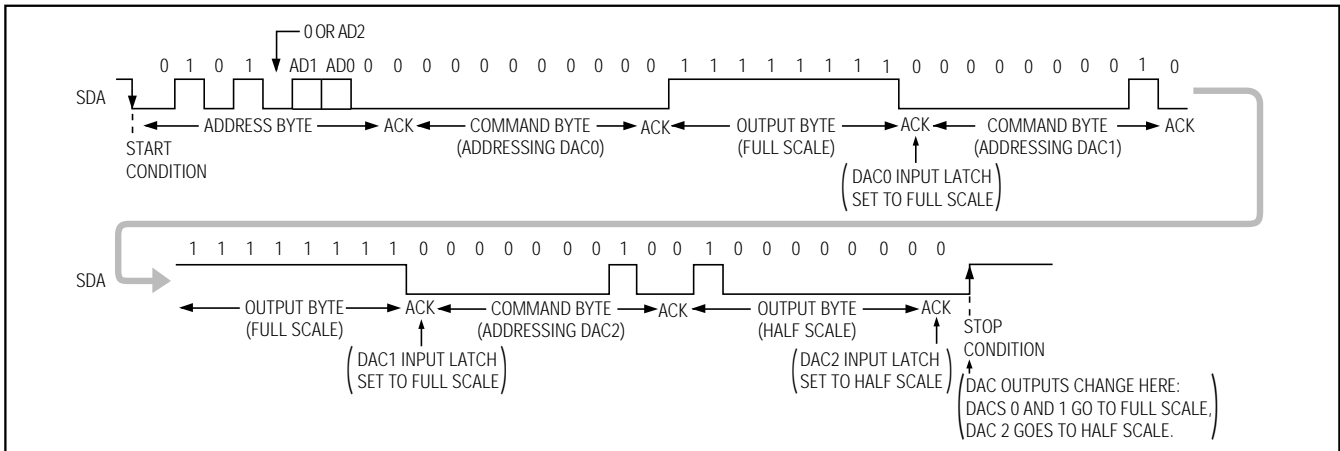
0 OR AD2

0 1 0 1 AD1 AD0 0 0 0 0 0 0 0 0 0 0 1 1 1 1 1 1 1 1 0 0 0 0 0 0 0 1 0

SDA

START CONDITION

ADDRESS BYTE ACK COMMAND BYTE (ADDRESSING DAC0) ACK OUTPUT BYTE (FULL SCALE) ACK COMMAND BYTE (ADDRESSING DAC1) ACK

(DAC0 INPUT LATCH SET TO FULL SCALE)

1 1 1 1 1 1 1 1 0 0 0 0 0 0 0 1 0 0 1 0 0 0 0 0 0 0

SDA

OUTPUT BYTE (FULL SCALE) ACK COMMAND BYTE (ADDRESSING DAC2) ACK OUTPUT BYTE (HALF SCALE) ACK

STOP CONDITION

(DAC1 INPUT LATCH SET TO FULL SCALE)

(DAC2 INPUT LATCH SET TO HALF SCALE)

(DAC OUTPUTS CHANGE HERE: DACS 0 AND 1 GO TO FULL SCALE, DAC 2 GOES TO HALF SCALE.)